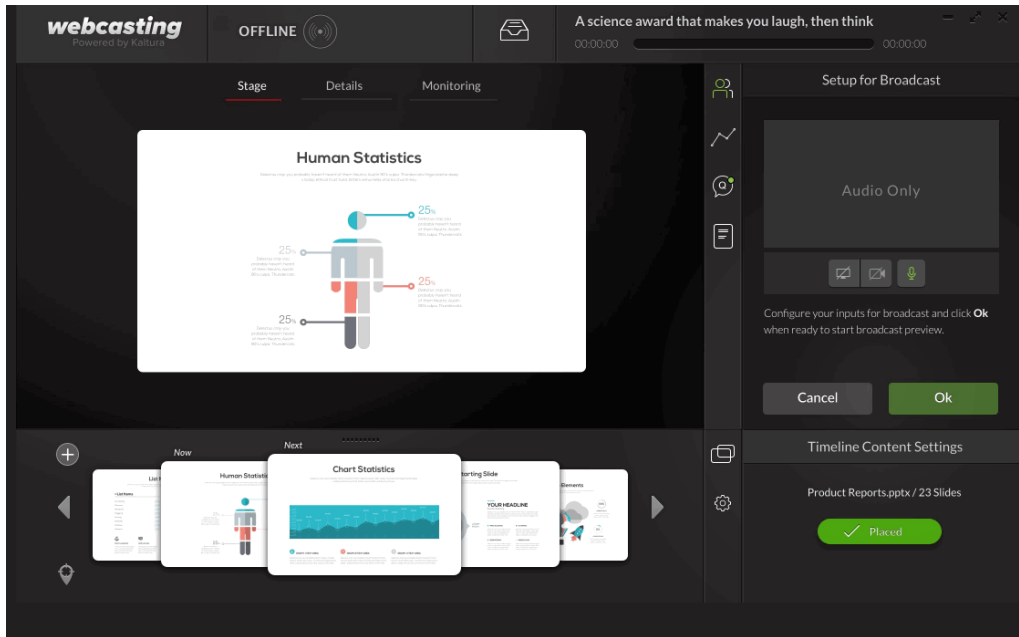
webcasting
Powered by Kaltura

OFFLINE

A science award that makes you laugh, then think
00:00:00 00:00:00

Stage Details Monitoring

Human Statistics

25%
25%
25%
25%

Setup for Broadcast

Audio Only

Configure your inputs for broadcast and click **Ok** when ready to start broadcast preview.

Cancel Ok

Now
Next

List
Human Statistics
Chart Statistics
Starting Slide
YOUR HEADLINE
Elements

Timeline Content Settings

Product Reports.pptx / 23 Slides

Placed